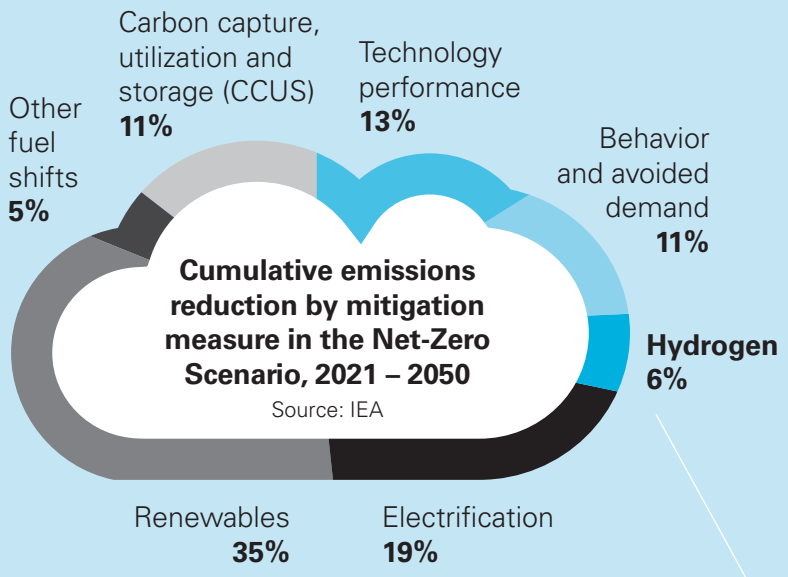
Other fuel shifts
5%

Carbon capture, utilization and storage (CCUS)
11%

Technology performance
13%

Behavior and avoided demand
11%

Cumulative emissions reduction by mitigation measure in the Net-Zero Scenario, 2021 – 2050
Source: IEA

Hydrogen
6%

Renewables
35%

Electrification
19%